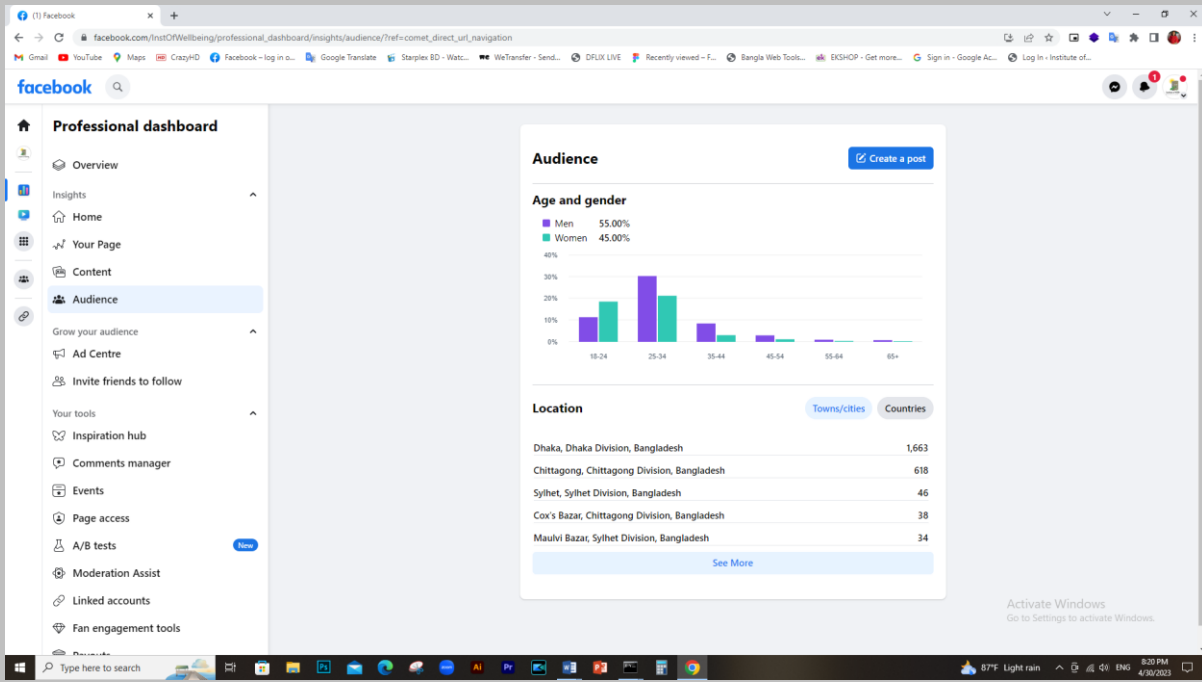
(1) Facebook

facebook.com/InstOfWellbeing/professional_dashboard/insights/audience/?ref=comet_direct_url_navigation

Gmail YouTube Maps CrazyHD Facebook – log in o... Google Translate Starplex BD - Watc... WeTransfer - Send... DFLIX LIVE Recently viewed – F... Bangla Web Tools... EKSHOP - Get more... Sign in - Google Ac... Log In - Institute of...

facebook

1

Professional dashboard

Overview

Insights

Home

Your Page

Content

Audience

Grow your audience

Ad Centre

Invite friends to follow

Your tools

Inspiration hub

Comments manager

Events

Page access

A/B tests New

Moderation Assist

Linked accounts

Fan engagement tools

Audience

Create a post

Age and gender

Men 55.00%

Women 45.00%

40%
30%
20%
10%
0%

18-24 25-34 35-44 45-54 55-64 65+

Location

Towns/cities Countries

| | |
|---|---|
| Dhaka, Dhaka Division, Bangladesh | 1,663 |
| Chittagong, Chittagong Division, Bangladesh | 618 |
| Sylhet, Sylhet Division, Bangladesh | 46 |
| Cox's Bazar, Chittagong Division, Bangladesh | 38 |
| Maulvi Bazar, Sylhet Division, Bangladesh | 34 |

See More

Activate Windows
Go to Settings to activate Windows.

Type here to search

87°F Light rain ENG 8:20 PM 4/30/2023